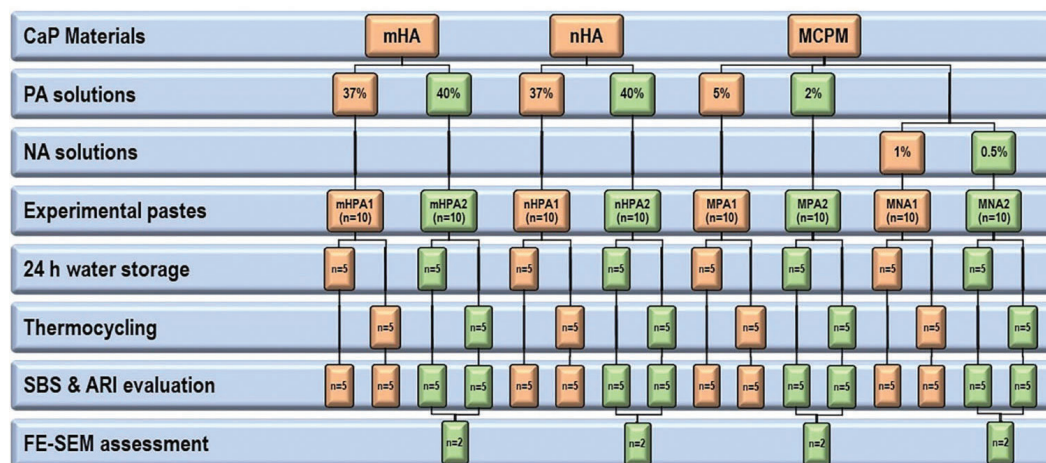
CaP Materials

mHA

nHA

MCPM

PA solutions

37%

40%

37%

40%

5%

2%

NA solutions

1%

0.5%

Experimental pastes

mHPA1 (n=10)

mHPA2 (n=10)

nHPA1 (n=10)

nHPA2 (n=10)

MPA1 (n=10)

MPA2 (n=10)

MNA1 (n=10)

MNA2 (n=10)

24 h water storage

n=5

n=5

n=5

n=5

n=5

n=5

n=5

n=5

Thermocycling

n=5

n=5

n=5

n=5

n=5

n=5

n=5

n=5

SBS & ARI evaluation

n=5

n=5

n=5

n=5

n=5

n=5

n=5

n=5

n=5

n=5

n=5

n=5

n=5

n=5

n=5

n=5

FE-SEM assessment

n=2

n=2

n=2

n=2